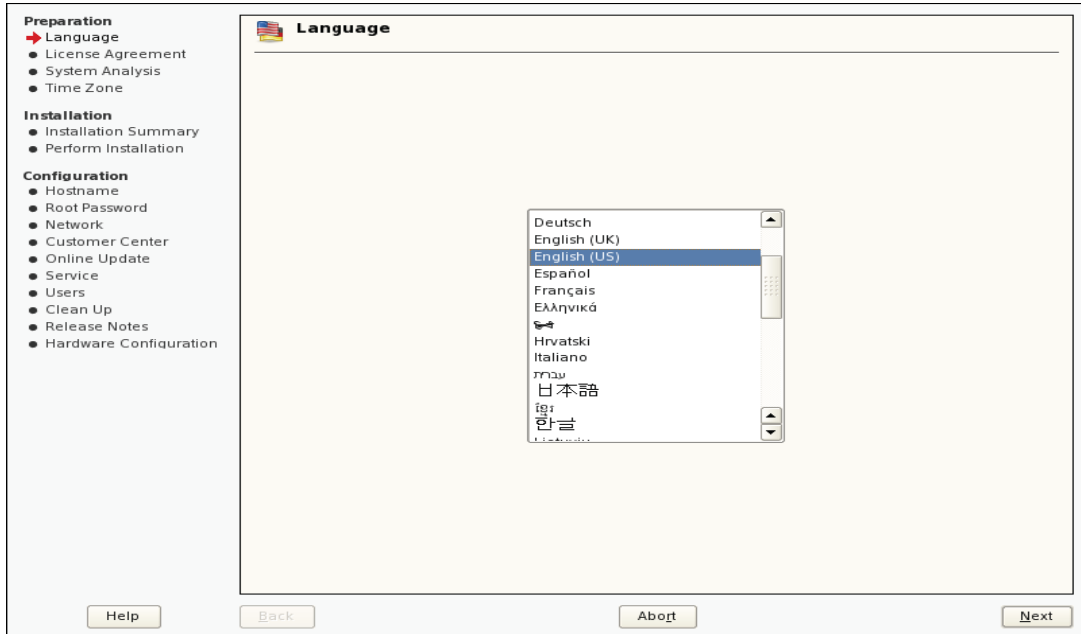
Preparation
Language
License Agreement
System Analysis
Time Zone

Installation
Installation Summary
Perform Installation

Configuration
Hostname
Root Password
Network
Customer Center
Online Update
Service
Users
Clean Up
Release Notes
Hardware Configuration

Language

Deutsch
English (UK)
English (US)
Español
Français
Ελληνικά
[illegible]
Hrvatski
Italiano
עברית
日本語
ខ្មែរ
한글
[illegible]

Help
Back
Abort
Next